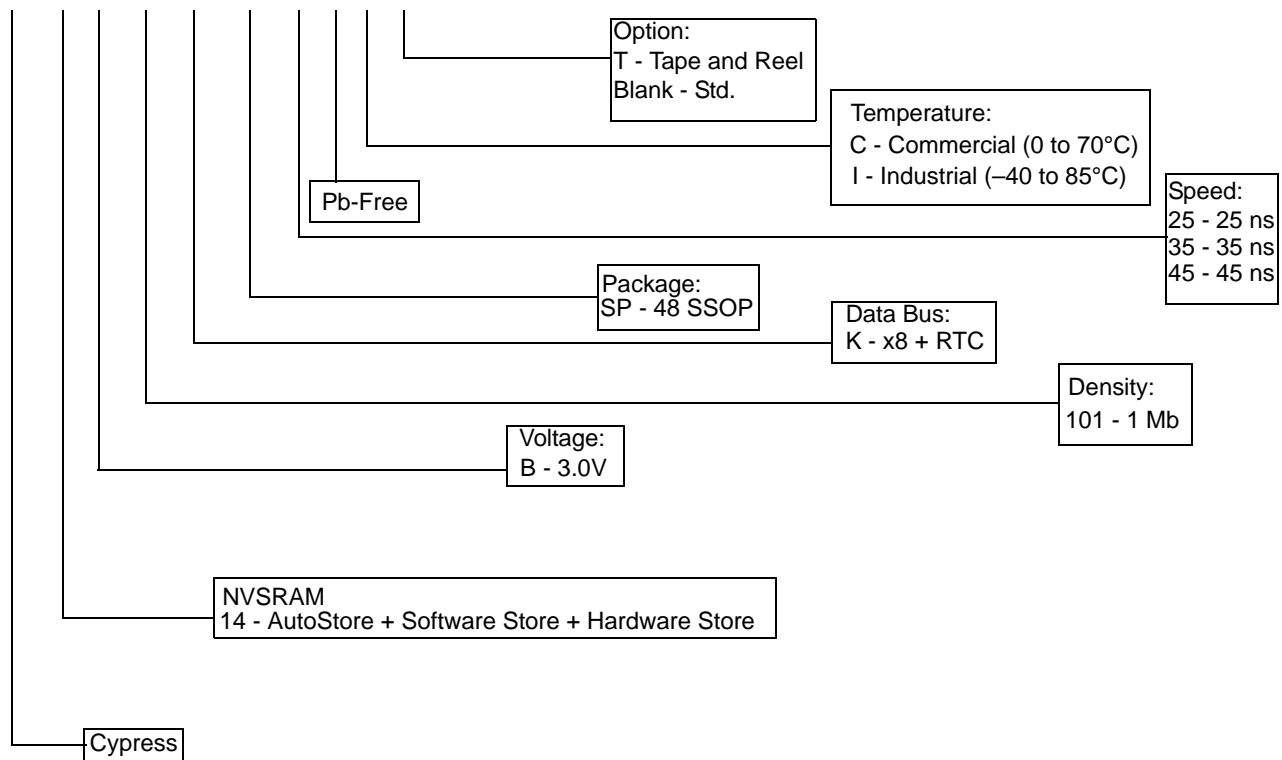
Option:
T - Tape and Reel
Blank - Std.

Temperature:
C - Commercial (0 to 70°C)
I - Industrial (–40 to 85°C)

Pb-Free

Speed:
25 - 25 ns
35 - 35 ns
45 - 45 ns

Package:
SP - 48 SSOP

Data Bus:
K - x8 + RTC

Density:
101 - 1 Mb

Voltage:
B - 3.0V

NVSRAM
14 - AutoStore + Software Store + Hardware Store

Cypress